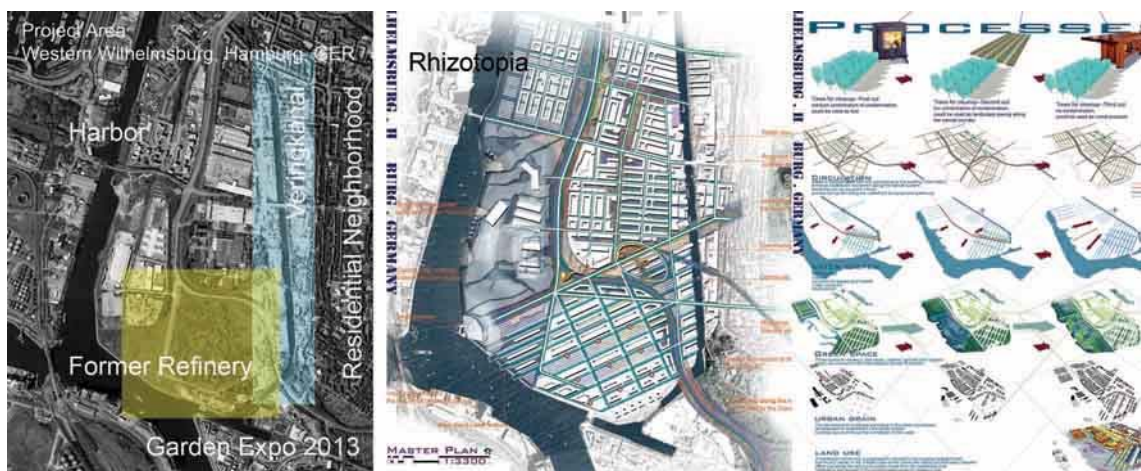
Project Area
Western Wilhelmsburg, Hamburg, GER

Harbor

Veringkanal

Residential Neighborhood

Former Refinery

Garden Expo 2013

Rhizotopia

ILHELMSBURG . H

BURG . GERMANY

MASTER PLAN
1:3300

PROCESSE

ILHELMSBURG . H

BURG . GERMANY

CIRCULATION

GREEN SPACE

URBAN GRAIN

LAND USE